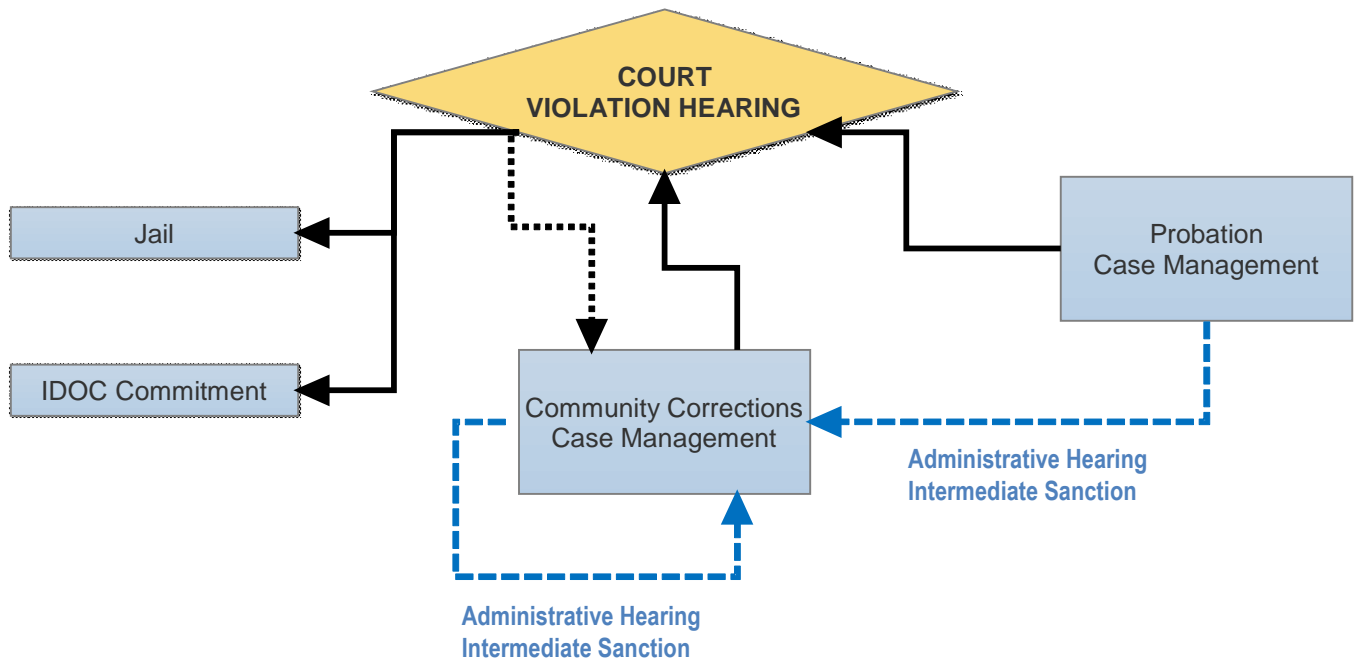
COURT
VIOLATION HEARING

Jail

IDOC Commitment

Probation
Case Management

Community Corrections
Case Management

Administrative Hearing
Intermediate Sanction

Administrative Hearing
Intermediate Sanction